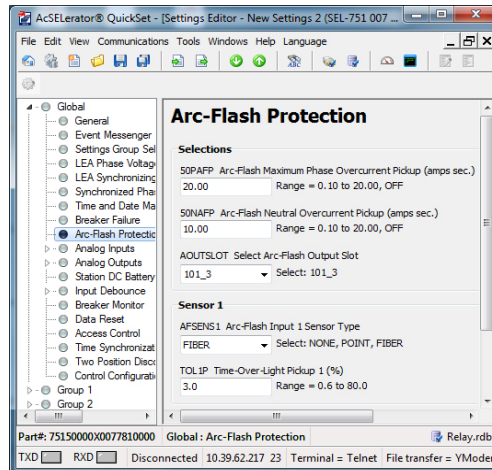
AcSELerator® QuickSet - [Settings Editor - New Settings 2 (SEL-751 007 ...

File Edit View Communications Tools Windows Help Language

Global
General
Event Messenger
Settings Group Sel
LEA Phase Voltag
LEA Synchronizing
Synchronized Pha
Time and Date Ma
Breaker Failure
Arc-Flash Protectio
Analog Inputs
Analog Outputs
Station DC Battery
Input Debounce
Breaker Monitor
Data Reset
Access Control
Time Synchronizat
Two Position Disco
Control Configurati
Group 1
Group 2

Arc-Flash Protection

Selections

50PAFP Arc-Flash Maximum Phase Overcurrent Pickup (amps sec.)
20.00 Range = 0.10 to 20.00, OFF

50NAFP Arc-Flash Neutral Overcurrent Pickup (amps sec.)
10.00 Range = 0.10 to 20.00, OFF

AOUTSLOT Select Arc-Flash Output Slot
101_3 Select: 101_3

Sensor 1

AFSENS1 Arc-Flash Input 1 Sensor Type
FIBER Select: NONE, POINT, FIBER

TOL1P Time-Over-Light Pickup 1 (%)
3.0 Range = 0.6 to 80.0

Part#: 75150000X0077810000 Global : Arc-Flash Protection Relay.rdb

TXD RXD Disconnected 10.39.62.217 23 Terminal = Telnet File transfer = YMode